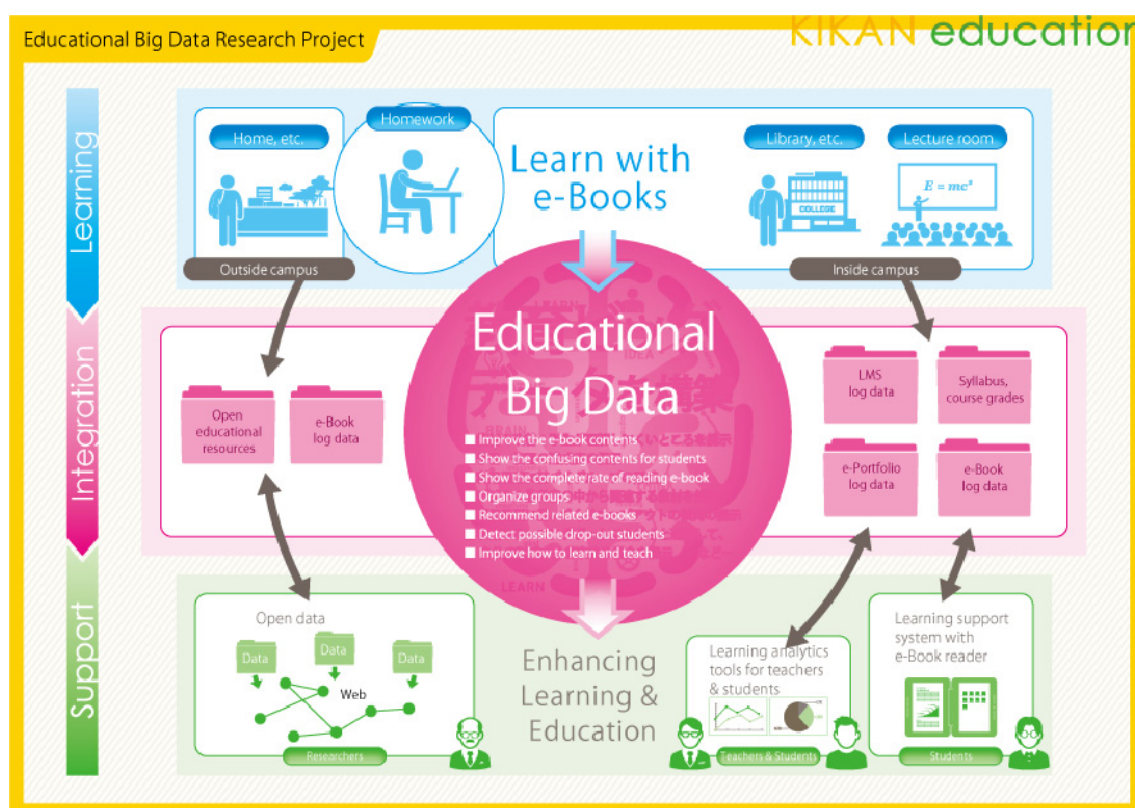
Educational Big Data Research Project

KIKAN education

Learning

Home, etc.

Homework

Learn with e-Books

Library, etc.

Lecture room

COLLEGE

$E = mc^2$

Outside campus

Inside campus

Integration

Educational Big Data

Open educational resources

e-Book log data

LMS log data

Syllabus, course grades

e-Portfolio log data

e-Book log data

■ Improve the e-book contents
■ Show the confusing contents for students
■ Show the complete rate of reading e-book
■ Organize groups
■ Recommend related e-books
■ Detect possible drop-out students
■ Improve how to learn and teach

Support

Open data

Data

Data

Data

Web

Researchers

Enhancing Learning & Education

Learning analytics tools for teachers & students

Teachers & Students

Learning support system with e-Book reader

Students